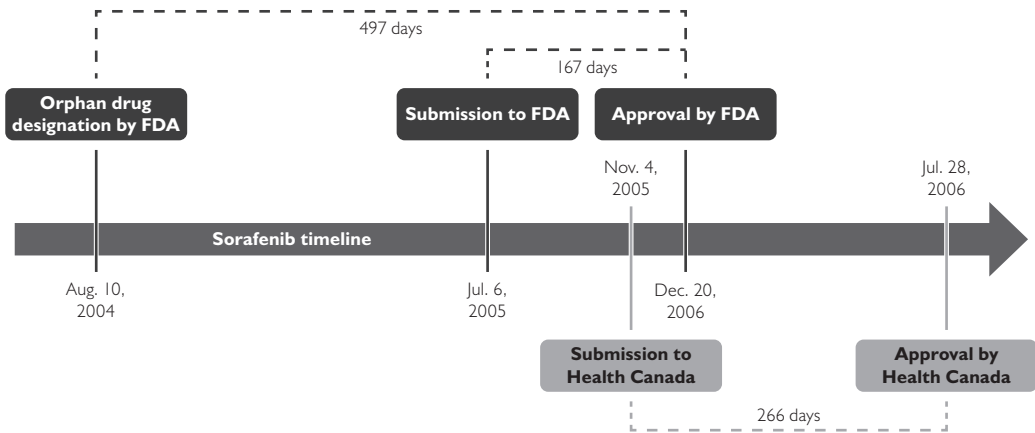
497 days

167 days

Orphan drug designation by FDA

Submission to FDA

Approval by FDA

Nov. 4, 2005

Jul. 28, 2006

Sorafenib timeline

Aug. 10, 2004

Jul. 6, 2005

Dec. 20, 2006

Submission to Health Canada

Approval by Health Canada

266 days